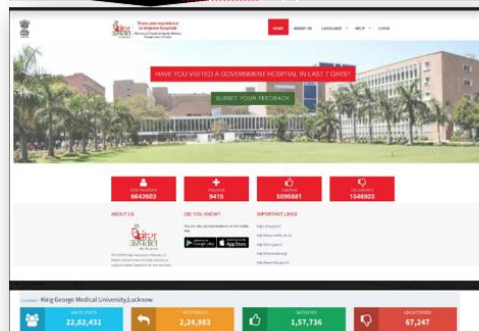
Share your experience to improve hospitals

HOME ABOUT US LANGUAGE HELP LOGIN

HAVE YOU VISITED A GOVERNMENT HOSPITAL IN LAST 7 DAYS?

SUBMIT YOUR FEEDBACK

8642603

9415

5096881

1546922

ABOUT US

DID YOU KNOW?

IMPORTANT LINKS

King George Medical University,Lucknow

22,82,431

2,24,983

1,57,736

67,247